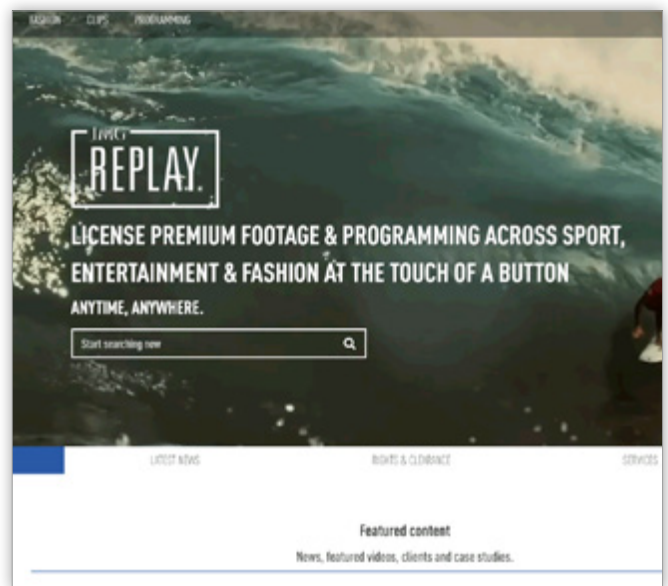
FASHION CLIPS PROGRAMMING

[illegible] REPLAY

LICENSE PREMIUM FOOTAGE & PROGRAMMING ACROSS SPORT, ENTERTAINMENT & FASHION AT THE TOUCH OF A BUTTON

ANYTIME, ANYWHERE.

Start searching now

LATEST NEWS RIGHTS & CLEARANCE SERVICES

Featured content

News, featured videos, clients and case studies.